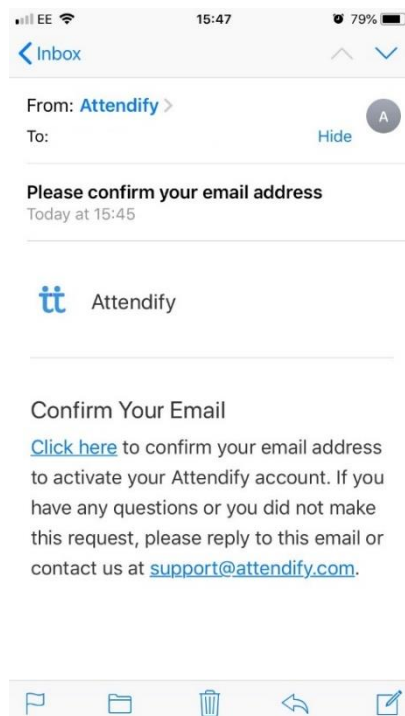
EE 15:47 79%

Inbox

From: Attendify
To:
Hide
A

Please confirm your email address
Today at 15:45

tt Attendify

Confirm Your Email
Click here to confirm your email address to activate your Attendify account. If you have any questions or you did not make this request, please reply to this email or contact us at support@attendify.com.